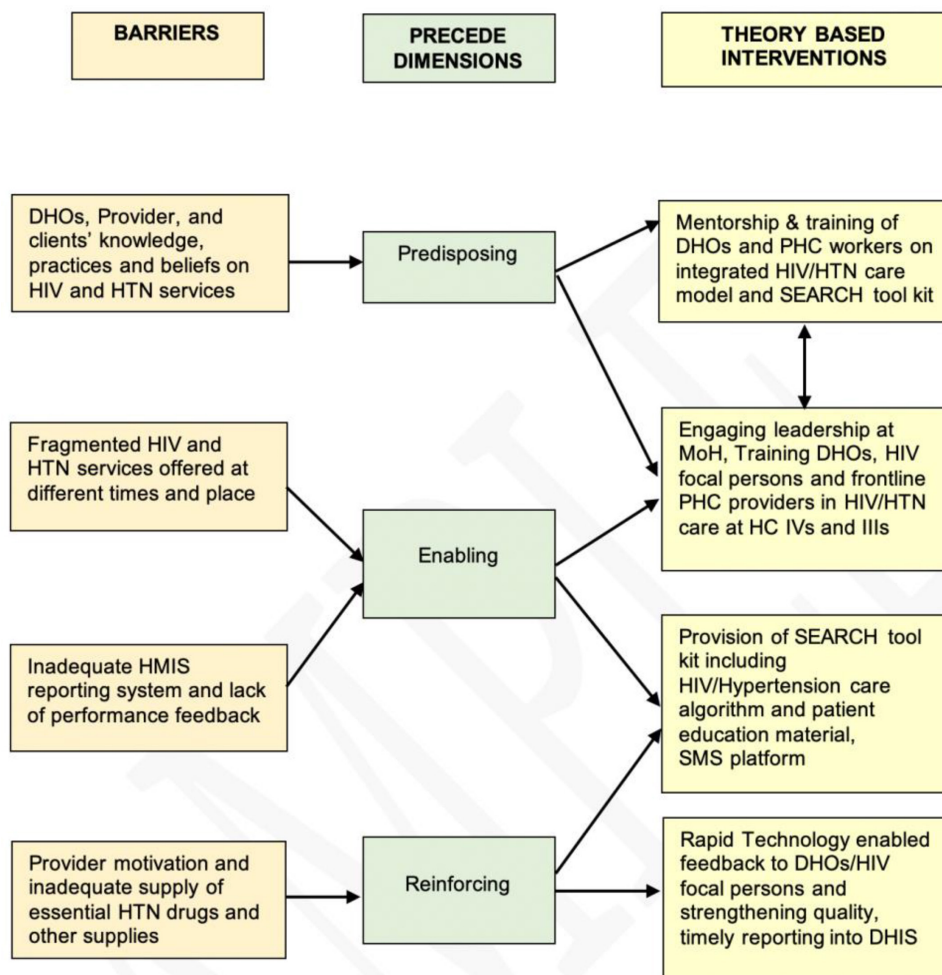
BARRIERS

PRECEDE DIMENSIONS

THEORY BASED INTERVENTIONS

DHOs, Provider, and clients' knowledge, practices and beliefs on HIV and HTN services

Predisposing

Mentorship & training of DHOs and PHC workers on integrated HIV/HTN care model and SEARCH tool kit

Fragmented HIV and HTN services offered at different times and place

Engaging leadership at MoH, Training DHOs, HIV focal persons and frontline PHC providers in HIV/HTN care at HC IVs and IIIs

Enabling

Inadequate HMIS reporting system and lack of performance feedback

Provision of SEARCH tool kit including HIV/Hypertension care algorithm and patient education material, SMS platform

Provider motivation and inadequate supply of essential HTN drugs and other supplies

Reinforcing

Rapid Technology enabled feedback to DHOs/HIV focal persons and strengthening quality, timely reporting into DHIS